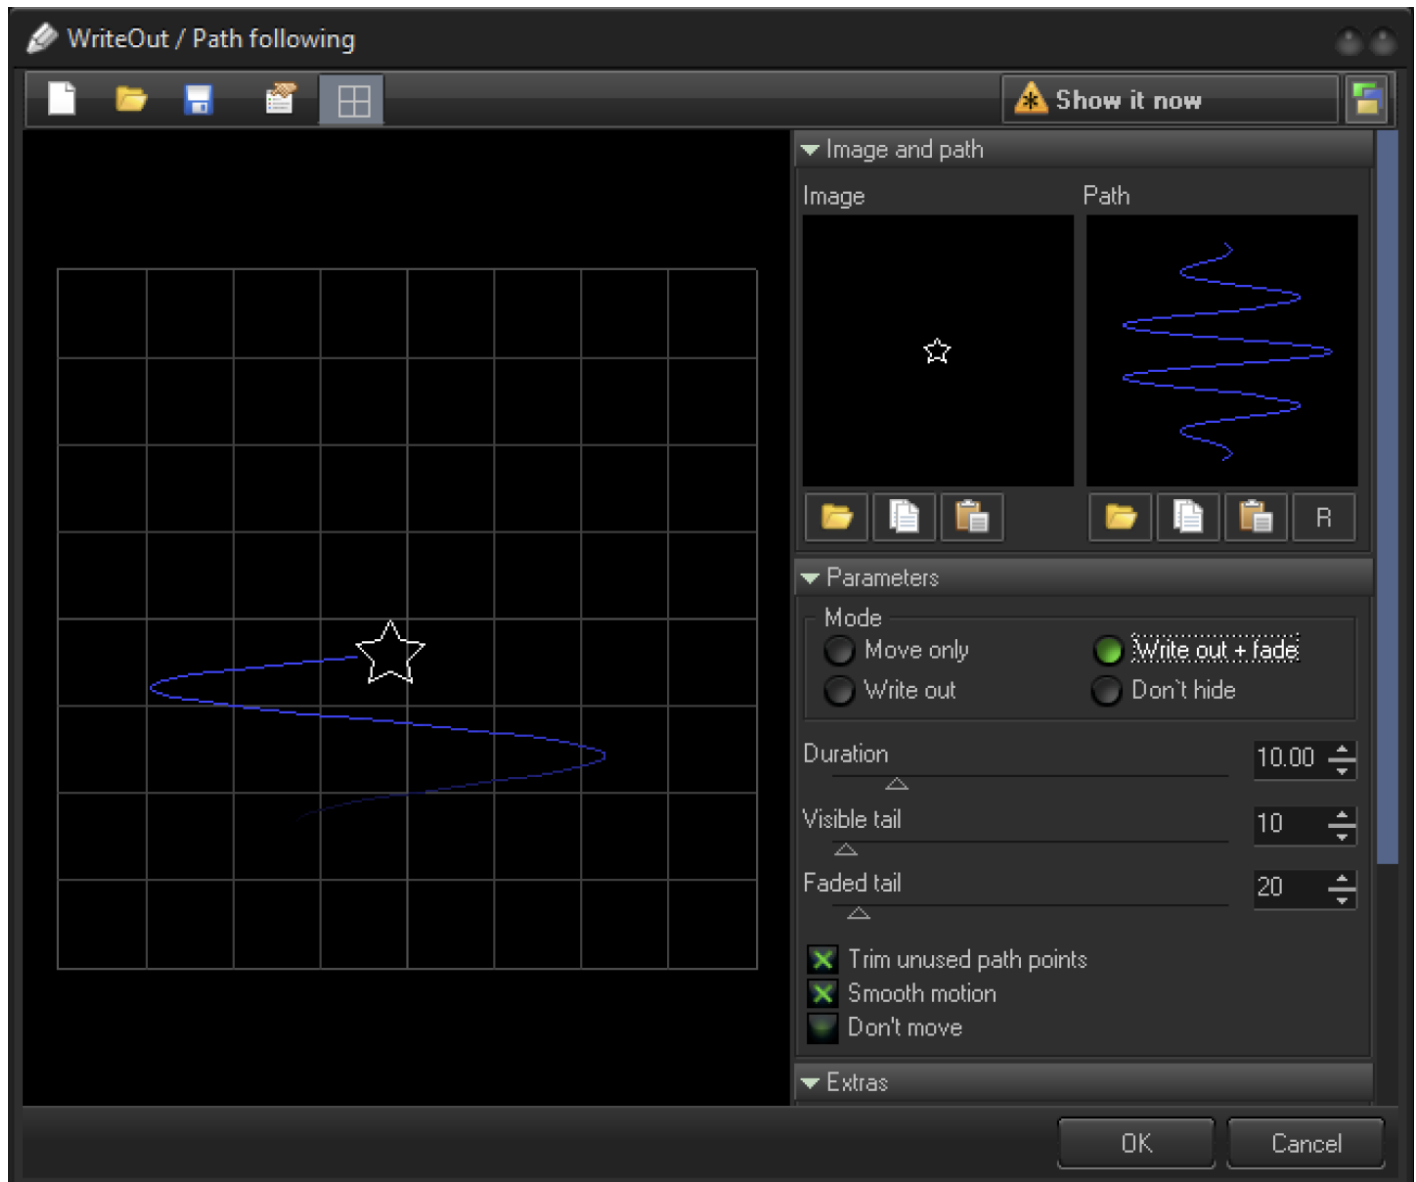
WriteOut / Path following

Show it now

Image and path

Image

Path

R

Parameters

Mode

Move only

Write out + fade

Write out

Don`t hide

Duration

10.00

Visible tail

10

Faded tail

20

Trim unused path points

Smooth motion

Don't move

Extras

OK

Cancel